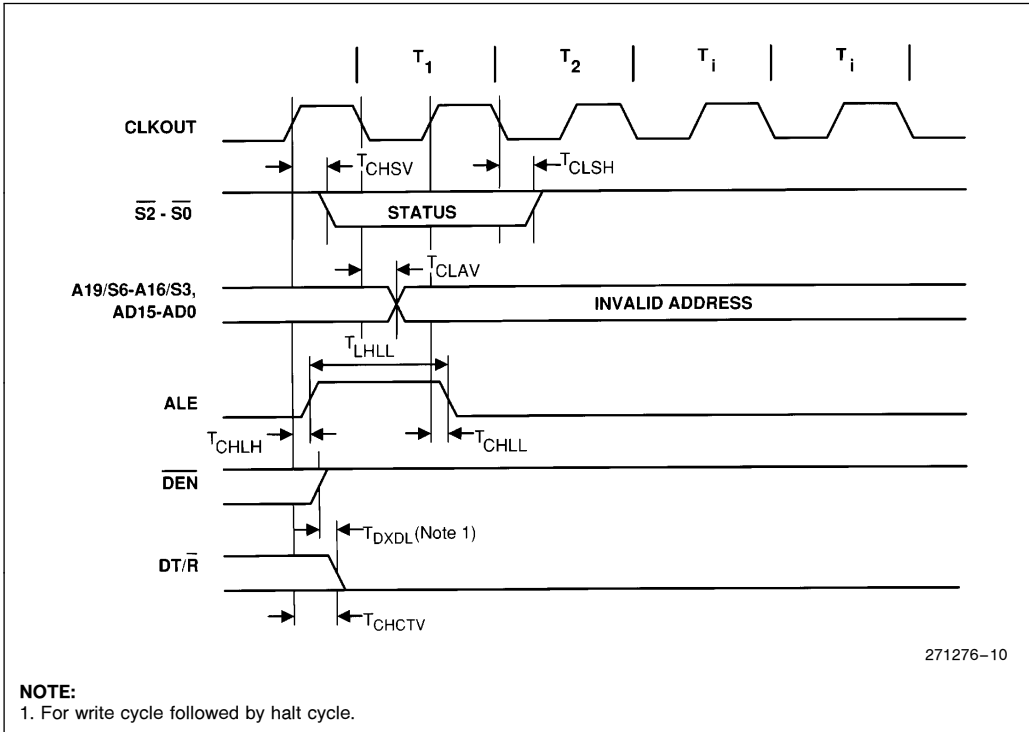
$T_1$ $T_2$ $T_i$ $T_i$

CLKOUT

$T_{CHSV}$ $T_{CLSH}$

$\overline{S2}$ - $\overline{S0}$

STATUS

$T_{CLAV}$

A19/S6-A16/S3, AD15-AD0

INVALID ADDRESS

$T_{LHLL}$

ALE

$T_{CHLH}$ $T_{CHLL}$

$\overline{DEN}$

$T_{DXDL}$(Note 1)

DT/$\overline{R}$

$T_{CHCTV}$

271276–10

NOTE:
1. For write cycle followed by halt cycle.